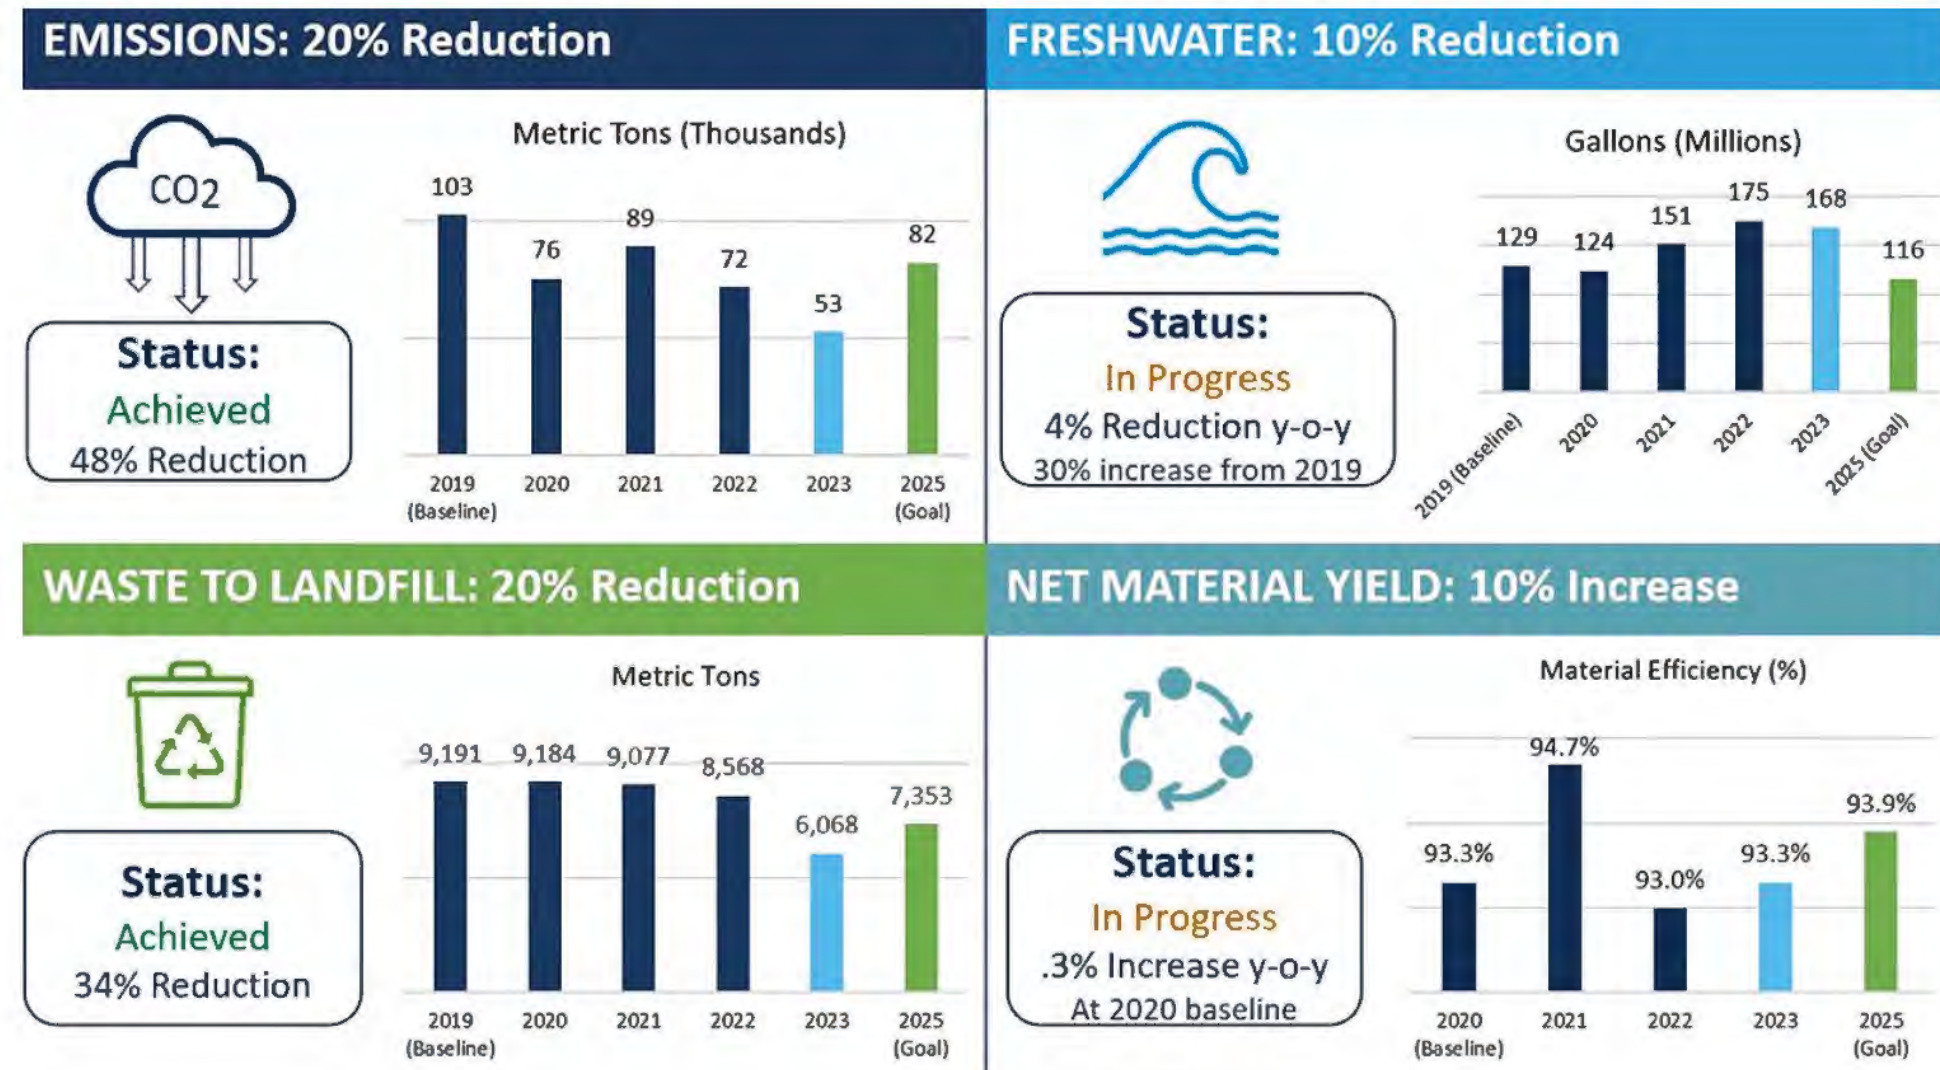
EMISSIONS: 20% Reduction

$CO_2$

Status:
Achieved
48% Reduction

Metric Tons (Thousands)

103
76
89
72
53
82

2019 (Baseline)
2020
2021
2022
2023
2025 (Goal)

FRESHWATER: 10% Reduction

Status:
In Progress
4% Reduction y-o-y
30% increase from 2019

Gallons (Millions)

129
124
151
175
168
116

2019 (Baseline)
2020
2021
2022
2023
2025 (Goal)

WASTE TO LANDFILL: 20% Reduction

Status:
Achieved
34% Reduction

Metric Tons

9,191
9,184
9,077
8,568
6,068
7,353

2019 (Baseline)
2020
2021
2022
2023
2025 (Goal)

NET MATERIAL YIELD: 10% Increase

Status:
In Progress
.3% Increase y-o-y
At 2020 baseline

Material Efficiency (%)

93.3%
94.7%
93.0%
93.3%
93.9%

2020 (Baseline)
2021
2022
2023
2025 (Goal)